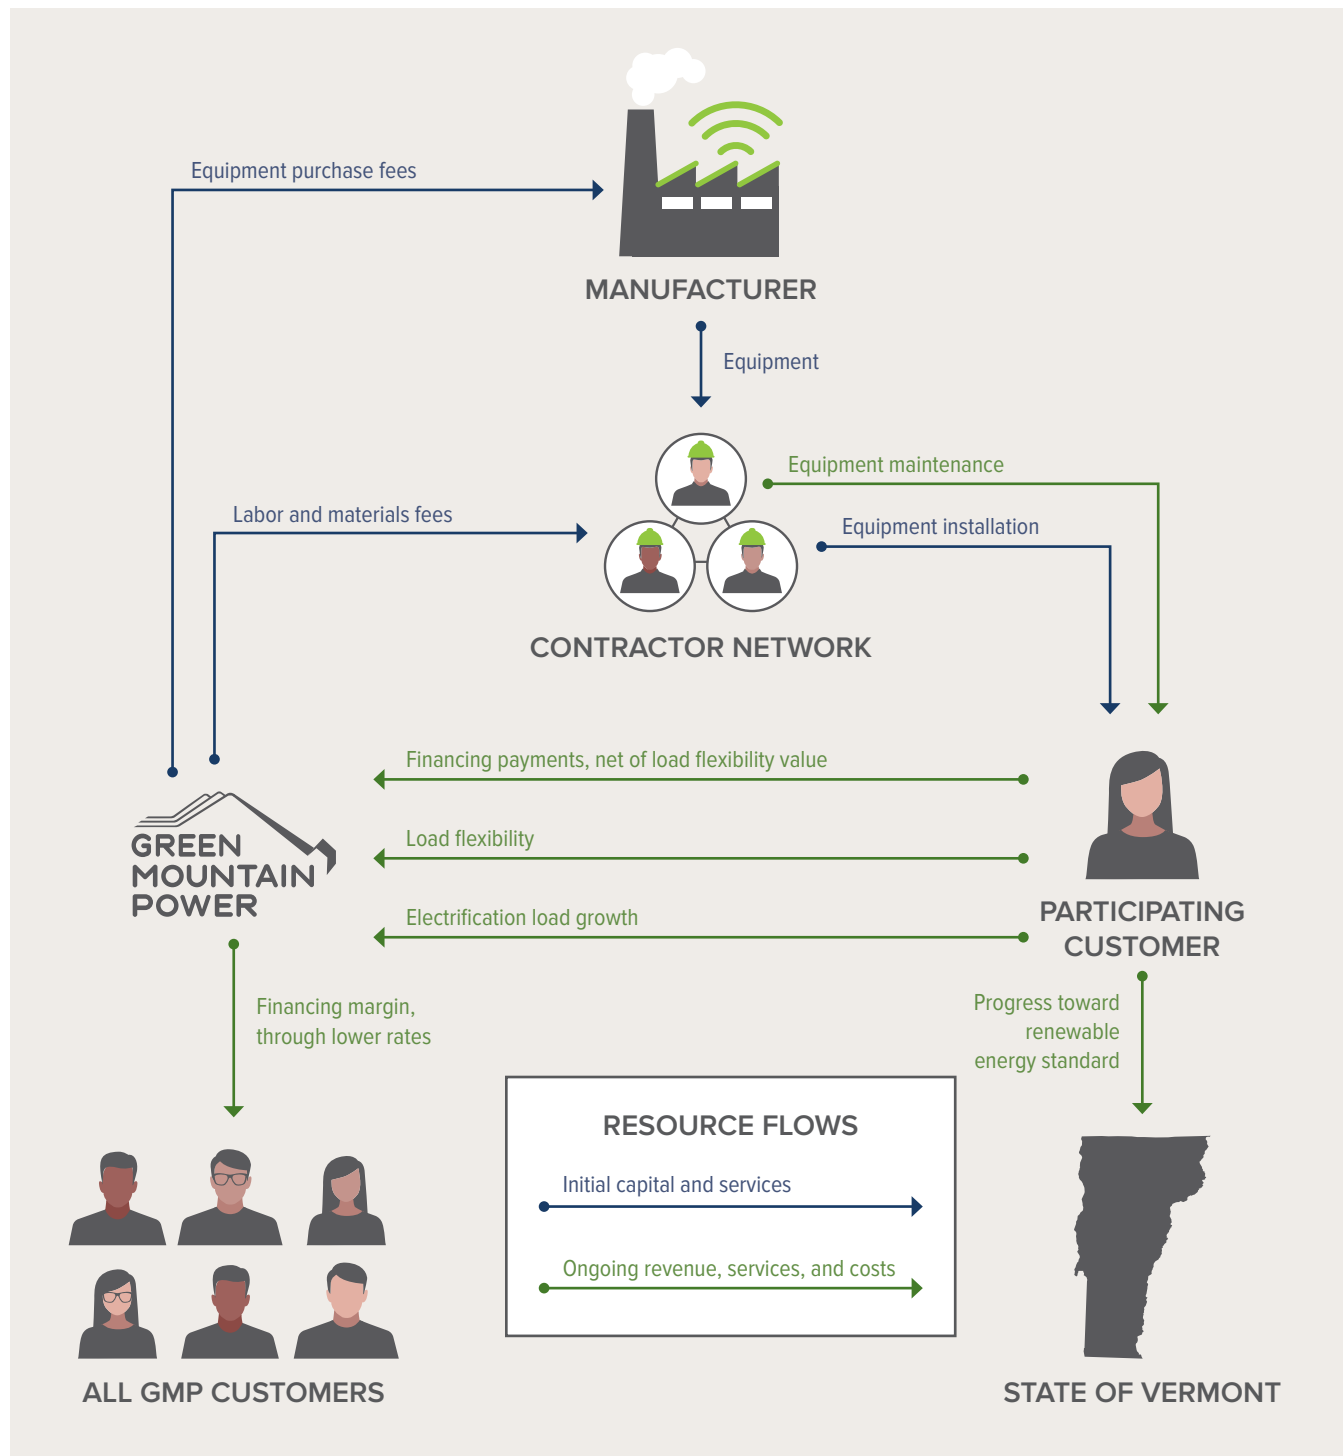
Equipment purchase fees

MANUFACTURER

Equipment

Equipment maintenance

Labor and materials fees

Equipment installation

CONTRACTOR NETWORK

Financing payments, net of load flexibility value

Load flexibility

Electrification load growth

GREEN MOUNTAIN POWER

PARTICIPATING CUSTOMER

Financing margin, through lower rates

Progress toward renewable energy standard

RESOURCE FLOWS

Initial capital and services

Ongoing revenue, services, and costs

ALL GMP CUSTOMERS

STATE OF VERMONT